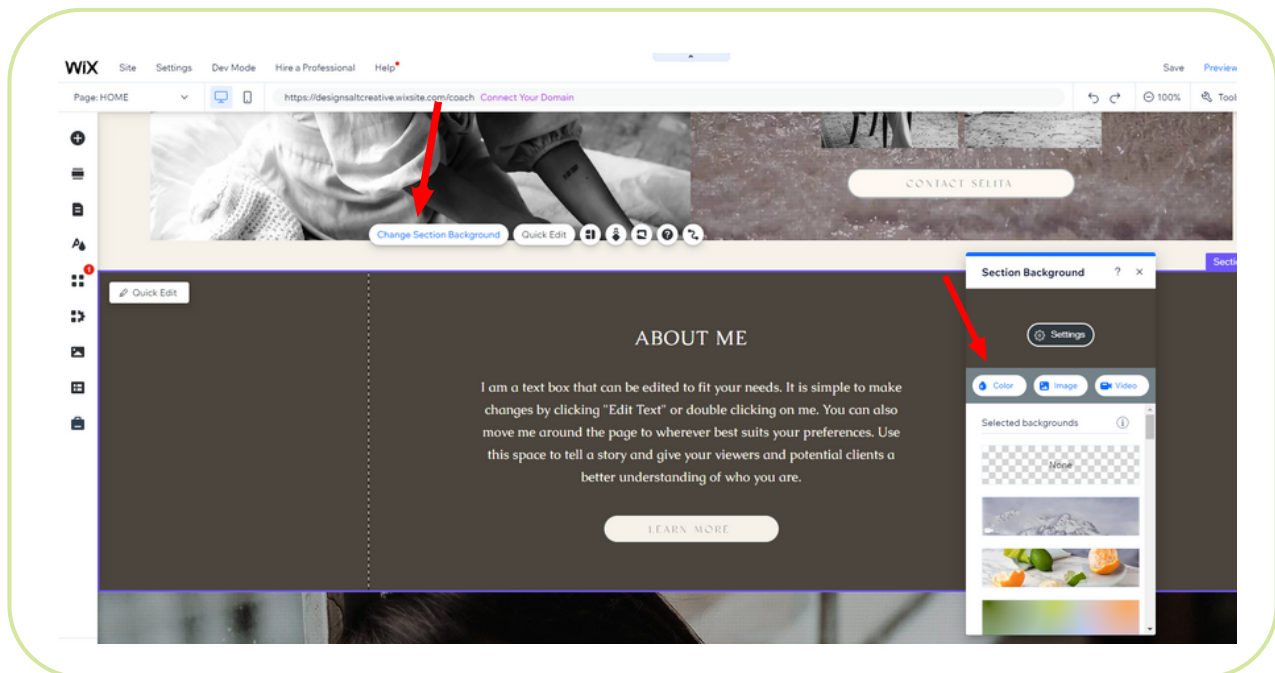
WiX Site Settings Dev Mode Hire a Professional Help

Save Preview

Page: HOME

https://designsaltcreative.wixsite.com/coach Connect Your Domain

100% Tool

CONTACT SELITA

Change Section Background Quick Edit

Section

Quick Edit

ABOUT ME

I am a text box that can be edited to fit your needs. It is simple to make changes by clicking "Edit Text" or double clicking on me. You can also move me around the page to wherever best suits your preferences. Use this space to tell a story and give your viewers and potential clients a better understanding of who you are.

LEARN MORE

Section Background ? ×

Settings

Color Image Video

Selected backgrounds

None